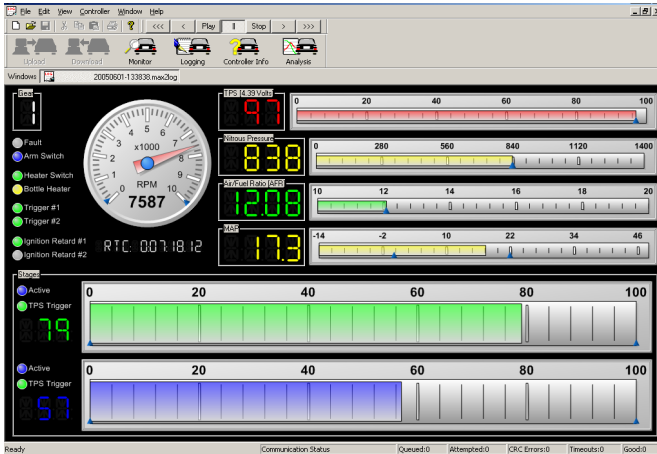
File Edit View Controller Window Help

<<< < Play || Stop > >>>

Upload Download Monitor Logging Controller Info Analysis

Windows 20050601-133838.max2log

Gear
1

Fault
Arm Switch
Heater Switch
Bottle Heater
Trigger #1
Trigger #2
Ignition Retard #1
Ignition Retard #2

x1000
0 1 2 3 4 5 6 7 8 9 10
RPM
7587

RTC: 00:18:12

TPS [4.39 Volts]
97
0 20 40 60 80 100

Nitrous Pressure
838
0 280 560 840 1120 1400

Air/Fuel Ratio [AFR]
12.08
10 12 14 16 18 20

MAF
17.3
-14 -2 10 22 34 46

Stages
Active
TPS Trigger
79
0 20 40 60 80 100

Active
TPS Trigger
57
0 20 40 60 80 100

Ready Communication Status Queued:0 Attempted:0 CRC Errors:0 Timeouts:0 Good:0